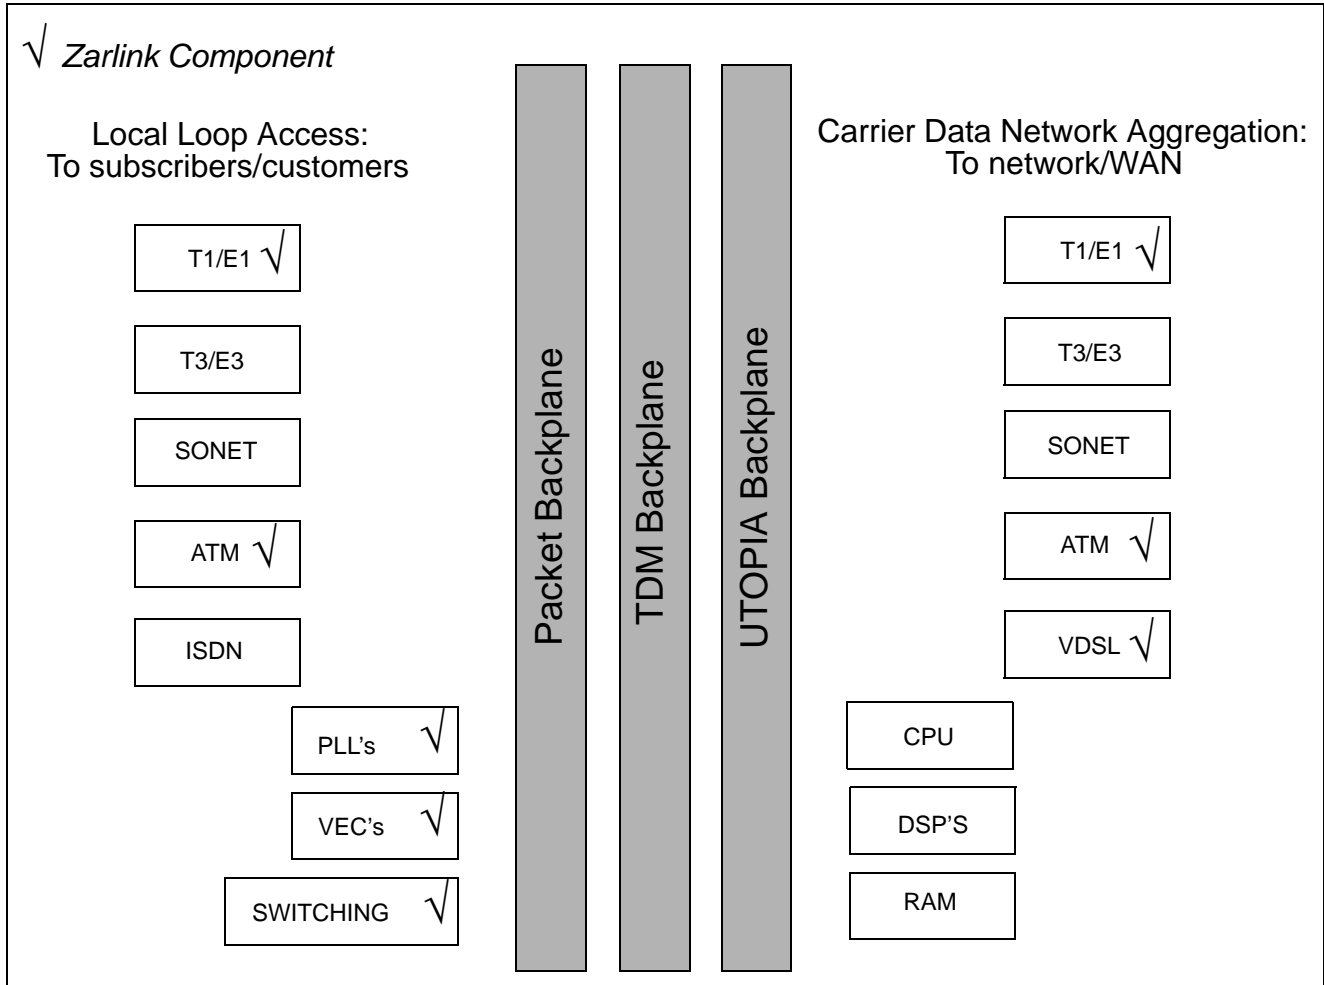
$\surd$ Zarlink Component

Local Loop Access:
To subscribers/customers

T1/E1 $\surd$

T3/E3

SONET

ATM $\surd$

ISDN

PLL's $\surd$

VEC's $\surd$

SWITCHING $\surd$

Packet Backplane

TDM Backplane

UTOPIA Backplane

Carrier Data Network Aggregation:
To network/WAN

T1/E1 $\surd$

T3/E3

SONET

ATM $\surd$

VDSL $\surd$

CPU

DSP'S

RAM